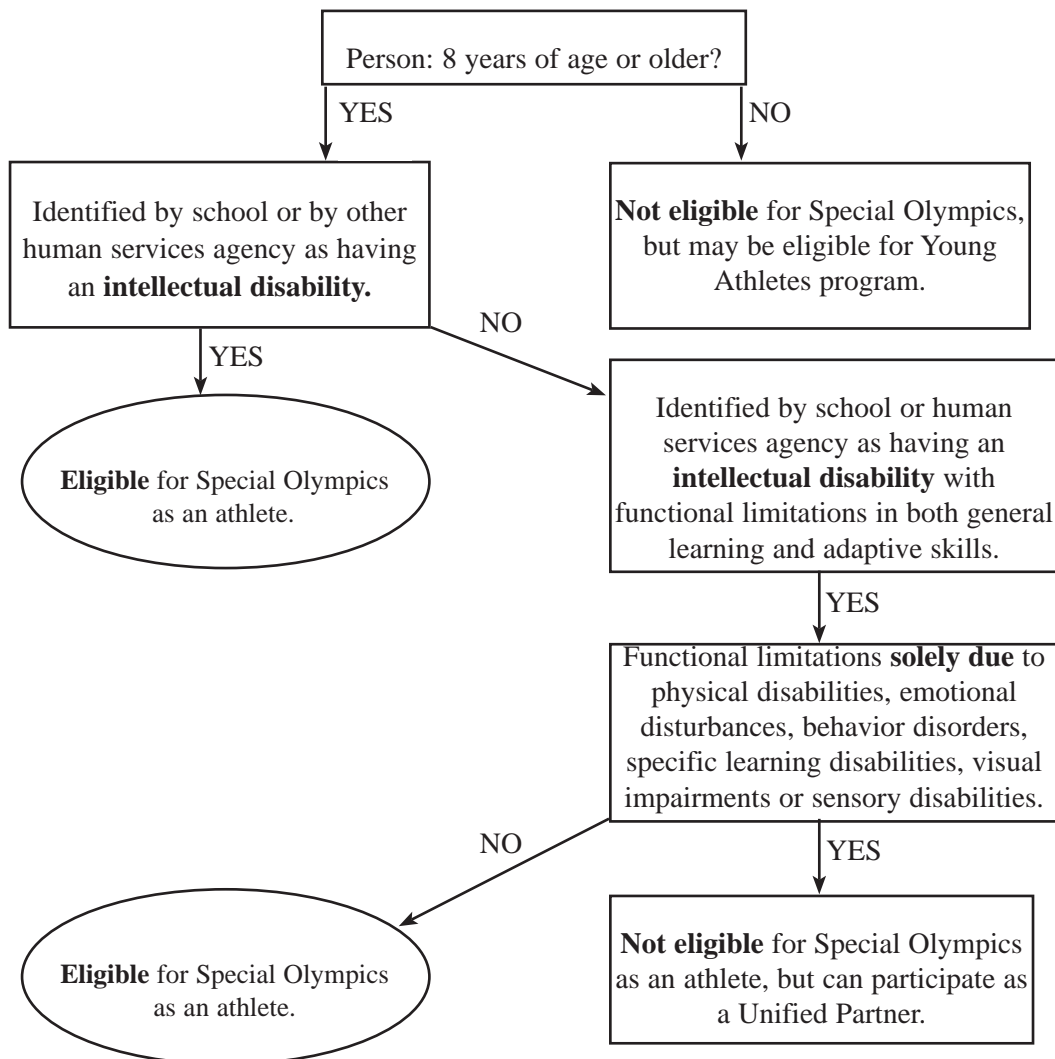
Person: 8 years of age or older?

YES

NO

Identified by school or by other human services agency as having an **intellectual disability.**

**Not eligible** for Special Olympics, but may be eligible for Young Athletes program.

NO

YES

**Eligible** for Special Olympics as an athlete.

Identified by school or human services agency as having an **intellectual disability** with functional limitations in both general learning and adaptive skills.

YES

Functional limitations **solely due** to physical disabilities, emotional disturbances, behavior disorders, specific learning disabilities, visual impairments or sensory disabilities.

NO

YES

**Eligible** for Special Olympics as an athlete.

**Not eligible** for Special Olympics as an athlete, but can participate as a Unified Partner.